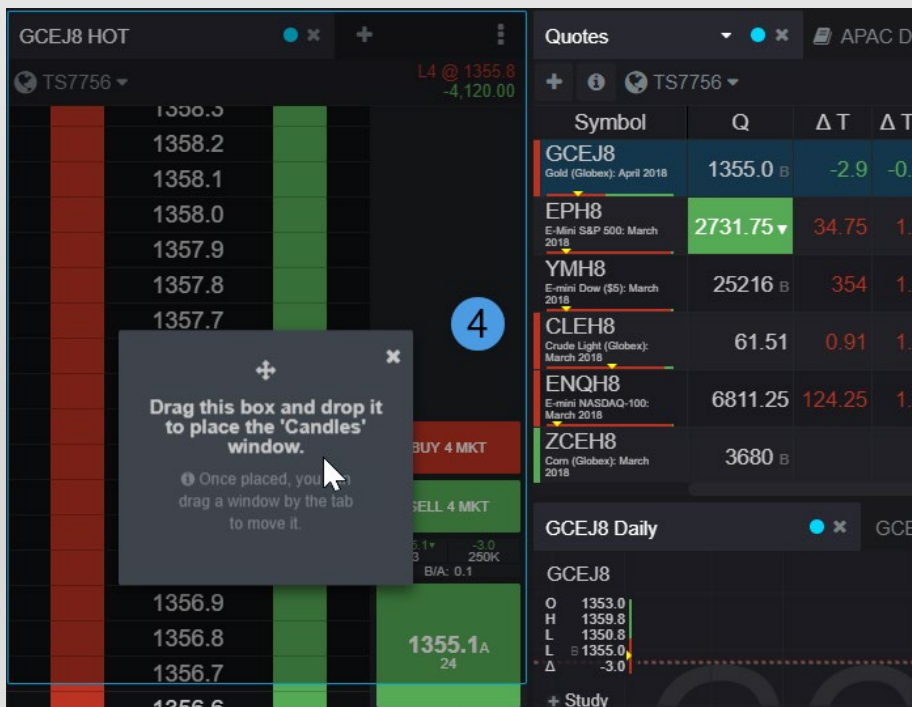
GCEJ8 HOT

TS7756

L4 @ 1355.8
-4,120.00

1358.3
1358.2
1358.1
1358.0
1357.9
1357.8
1357.7

4

Drag this box and drop it to place the 'Candles' window.

Once placed, you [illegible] drag a window by the tab to move it.

BUY 4 MKT
SELL 4 MKT

5.1
3
-3.0
250K
B/A: 0.1

1356.9
1356.8
1356.7
1356.6

1355.1A
24

Quotes

APAC D

TS7756

| Symbol | Q | Δ T | Δ T |
|---|---|---|---|
| GCEJ8 Gold (Globex): April 2018 | 1355.0 B | -2.9 | -0. |
| EPH8 E-Mini S&P 500: March 2018 | 2731.75 | 34.75 | 1. |
| YMH8 E-mini Dow ($5): March 2018 | 25216 B | 354 | 1. |
| CLEH8 Crude Light (Globex): March 2018 | 61.51 | 0.91 | 1. |
| ENQH8 E-mini NASDAQ-100: March 2018 | 6811.25 | 124.25 | 1. |
| ZCEH8 Corn (Globex): March 2018 | 3680 B | | |

GCEJ8 Daily

GCE

GCEJ8
O 1353.0
H 1359.8
L 1350.8
L B 1355.0
Δ -3.0

+ Study